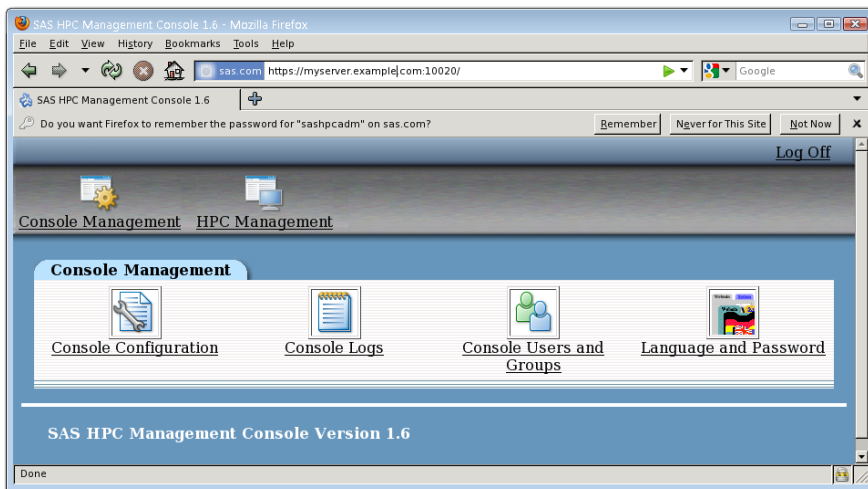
SAS HPC Management Console 1.6 - Mozilla Firefox

File Edit View History Bookmarks Tools Help

sas.com https://myserver.example.com:10020/

Google

SAS HPC Management Console 1.6

Do you want Firefox to remember the password for "sashpcadm" on sas.com?

Remember

Never for This Site

Not Now

Log Off

Console Management HPC Management

Console Management

Console Configuration

Console Logs

Console Users and Groups

Language and Password

SAS HPC Management Console Version 1.6

Done